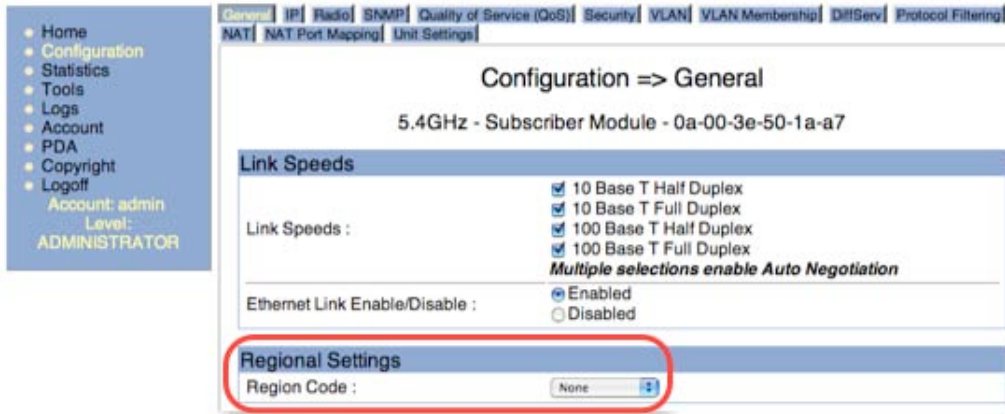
Home
Configuration
Statistics
Tools
Logs
Account
PDA
Copyright
Logoff
Account: admin
Level:
ADMINISTRATOR

General | IP | Radio | SNMP | Quality of Service (QoS) | Security | VLAN | VLAN Membership | DiffServ | Protocol Filtering | NAT | NAT Port Mapping | Unit Settings

Configuration => General

5.4GHz - Subscriber Module - 0a-00-3e-50-1a-a7

Link Speeds

| Link Speeds : | 10 Base T Half Duplex<br>10 Base T Full Duplex<br>100 Base T Half Duplex<br>100 Base T Full Duplex<br>*Multiple selections enable Auto Negotiation* |
|---|---|
| Ethernet Link Enable/Disable : | Enabled<br>Disabled |

Regional Settings

| Region Code : | None |
|---|---|